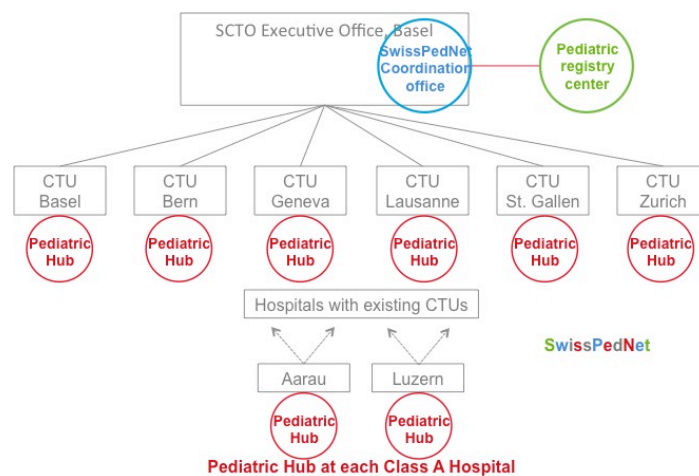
SCTO Executive Office, Basel

SwissPedNet Coordination office

Pediatric registry center

CTU Basel

Pediatric Hub

CTU Bern

Pediatric Hub

CTU Geneva

Pediatric Hub

CTU Lausanne

Pediatric Hub

CTU St. Gallen

Pediatric Hub

CTU Zurich

Pediatric Hub

Hospitals with existing CTUs

SwissPedNet

Aarau

Pediatric Hub

Luzern

Pediatric Hub

Pediatric Hub at each Class A Hospital